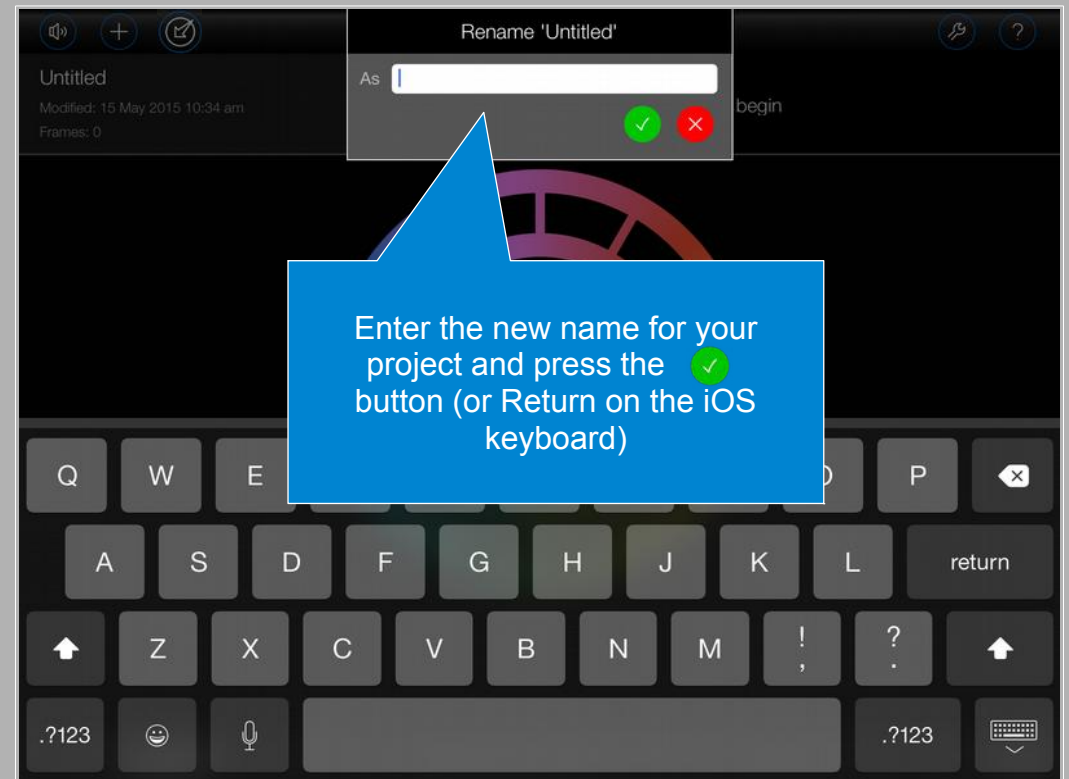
Rename 'Untitled'

Untitled

Modified: 15 May 2015 10:34 am

Frames: 0

As

begin

Enter the new name for your project and press the button (or Return on the iOS keyboard)

Q W E P

A S D F G H J K L return

Z X C V B N M ! , ? .

.?123 .?123